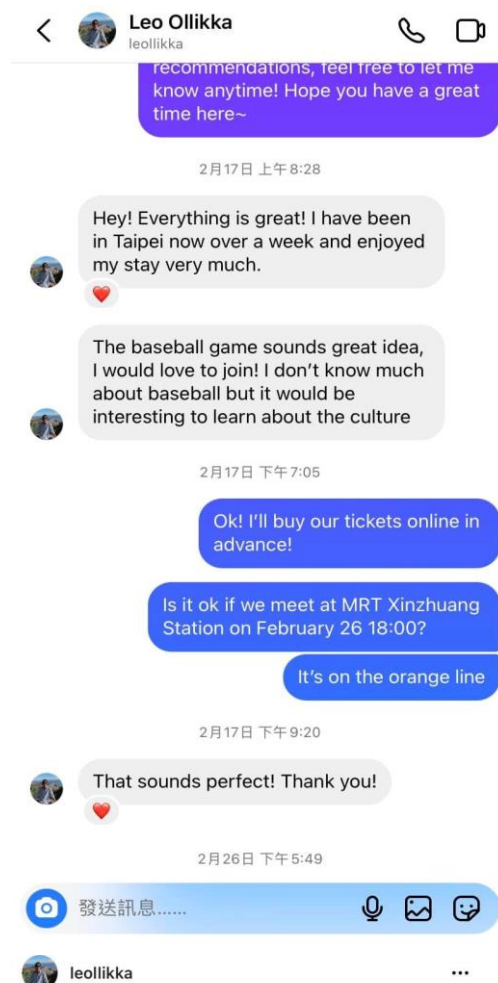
Leo Ollikka
leollikka

recommendations, feel free to let me know anytime! Hope you have a great time here~

2月17日 上午8:28

Hey! Everything is great! I have been in Taipei now over a week and enjoyed my stay very much.

The baseball game sounds great idea, I would love to join! I don't know much about baseball but it would be interesting to learn about the culture

2月17日 下午7:05

Ok! I'll buy our tickets online in advance!

Is it ok if we meet at MRT Xinzhuang Station on February 26 18:00?

It's on the orange line

2月17日 下午9:20

That sounds perfect! Thank you!

2月26日 下午5:49

發送訊息......

leollikka
...